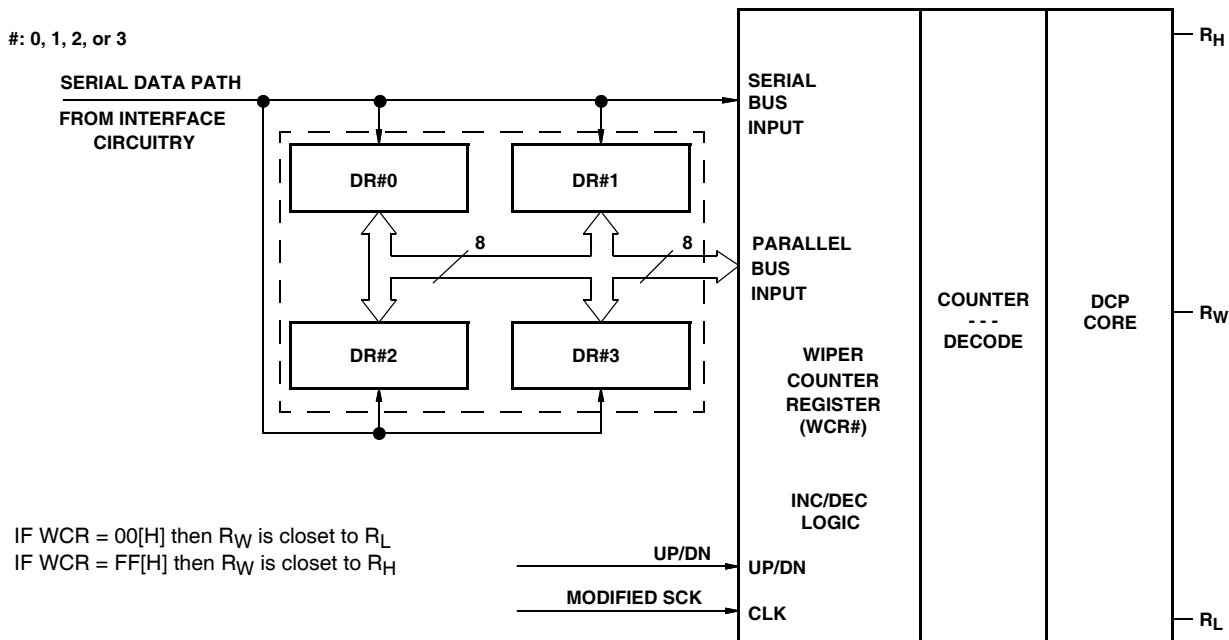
#: 0, 1, 2, or 3

SERIAL DATA PATH

FROM INTERFACE CIRCUITRY

DR#0

DR#1

8

8

DR#2

DR#3

SERIAL BUS INPUT

PARALLEL BUS INPUT

WIPER COUNTER REGISTER (WCR#)

INC/DEC LOGIC

UP/DN

CLK

COUNTER - - - DECODE

DCP CORE

$R_H$

$R_W$

$R_L$

IF WCR = 00[H] then $R_W$ is closet to $R_L$
IF WCR = FF[H] then $R_W$ is closet to $R_H$

UP/DN

MODIFIED SCK